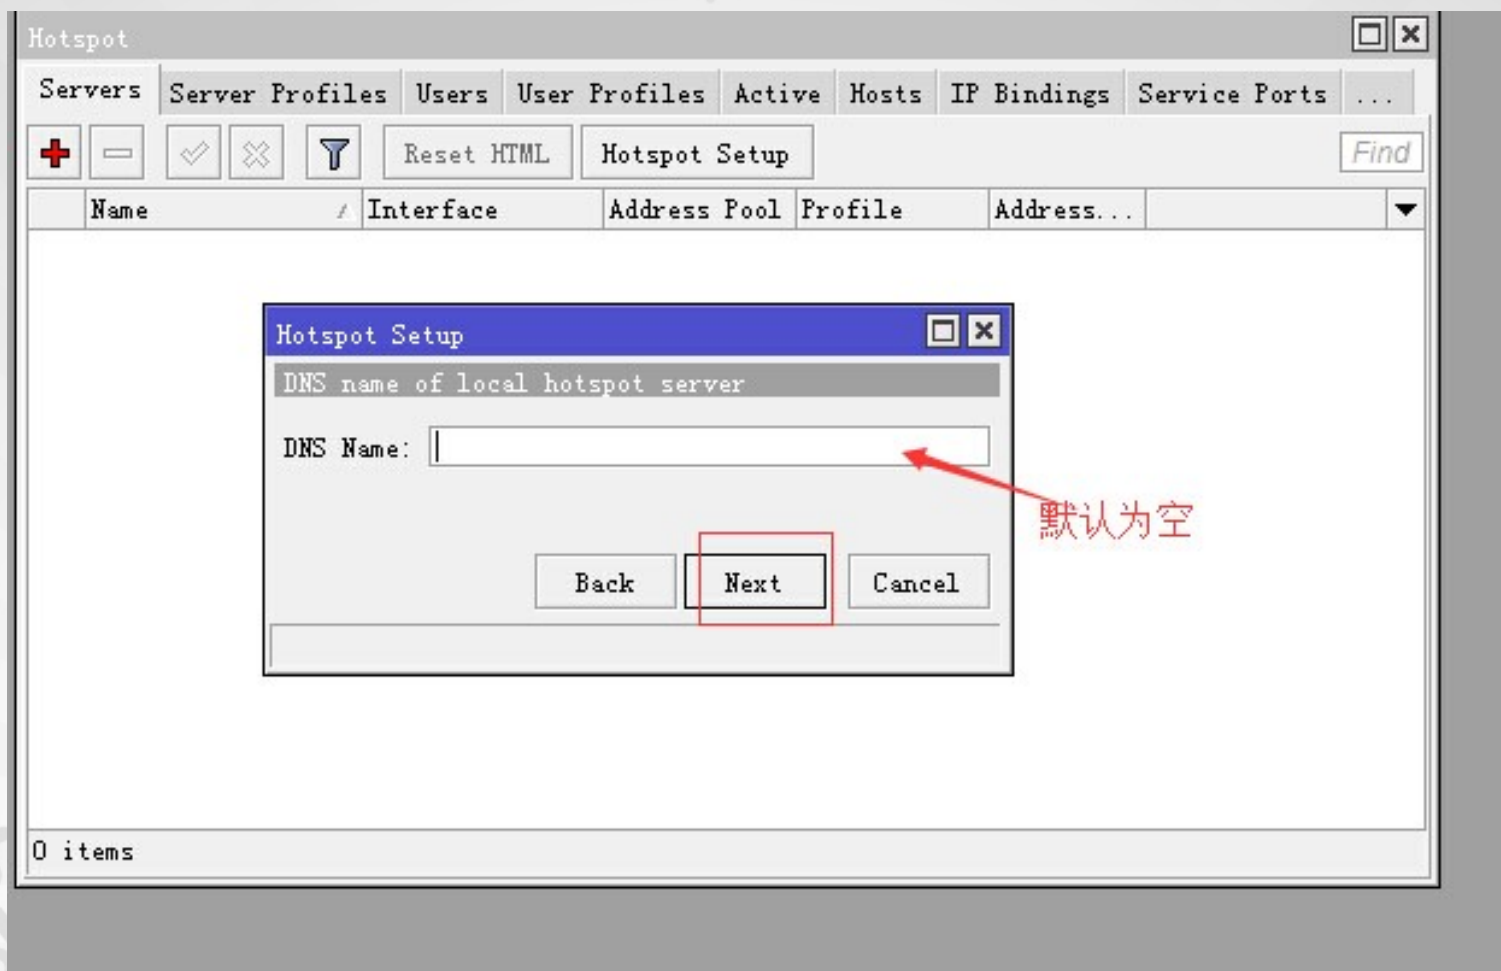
Hotspot

Servers | Server Profiles | Users | User Profiles | Active | Hosts | IP Bindings | Service Ports | ...

Reset HTML | Hotspot Setup | Find

| | Name | Interface | Address Pool | Profile | Address... |
|---|---|---|---|---|---|

Hotspot Setup

DNS name of local hotspot server

DNS Name:

默认为空

Back | Next | Cancel

0 items